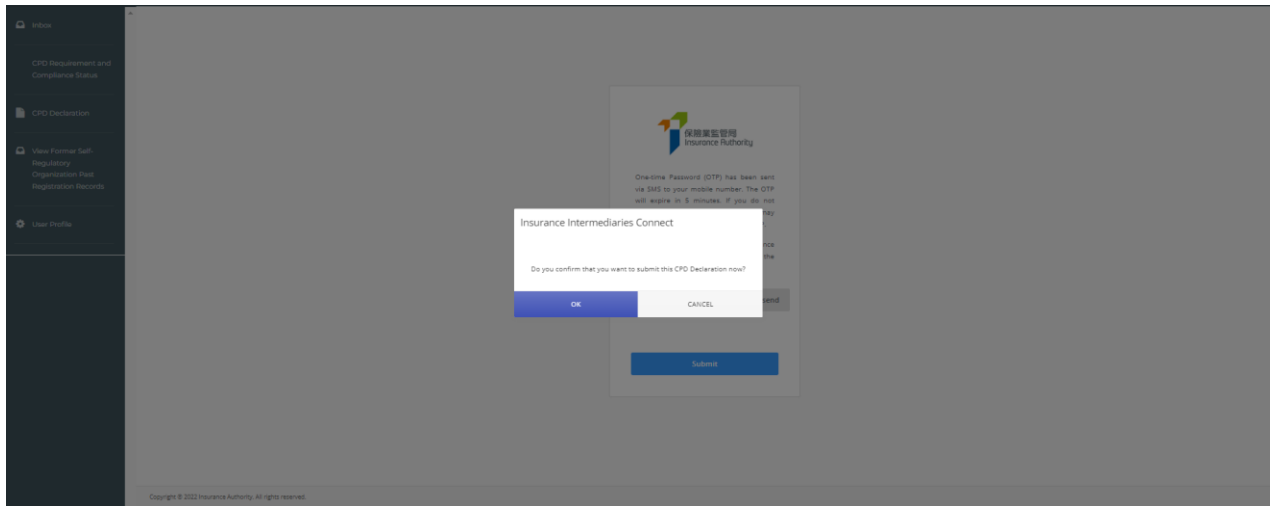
Inbox

CPD Requirement and Compliance Status

CPD Declaration

View Former Self-Regulatory Organization Past Registration Records

User Profile

保險業監管局
Insurance Authority

One-time Password (OTP) has been sent via SMS to your mobile number. The OTP will expire in 5 minutes. If you do not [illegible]

Insurance Intermediaries Connect

Do you confirm that you want to submit this CPD Declaration now?

OK

CANCEL

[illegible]send

Submit

Copyright © 2022 Insurance Authority. All rights reserved.